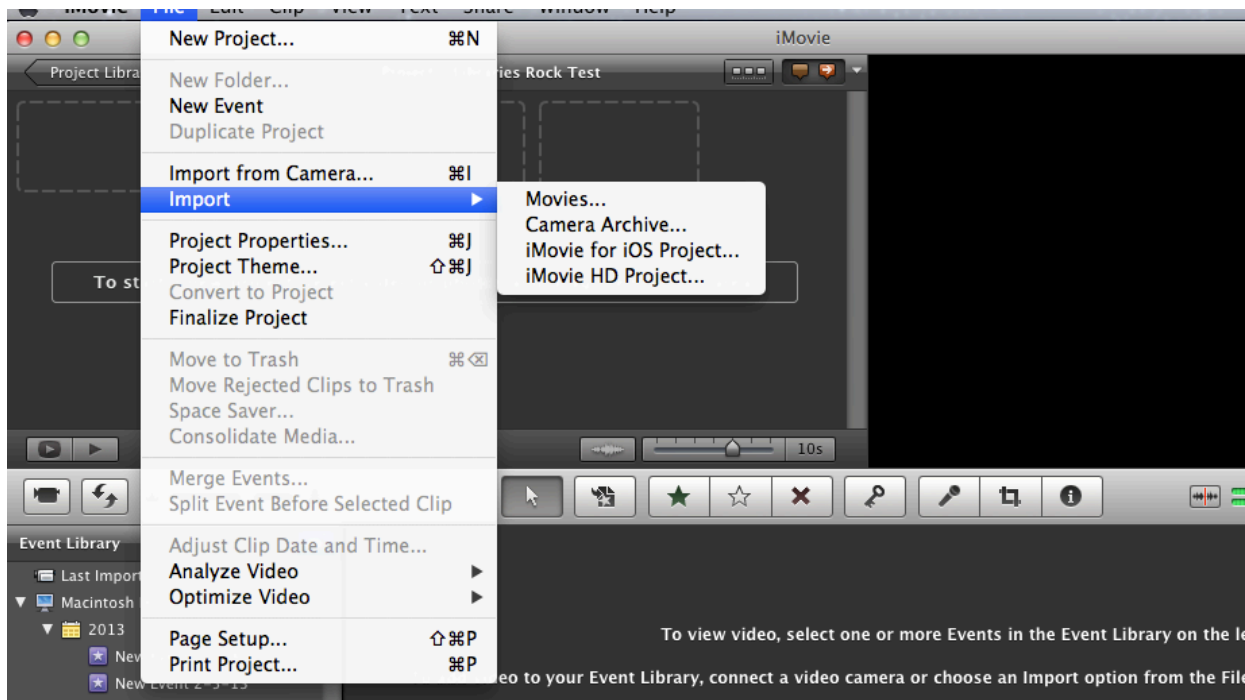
iMovie File Edit Clip View Text Share Window Help

iMovie

Project Libra

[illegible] ies Rock Test

New Project... ⌘N
New Folder...
New Event
Duplicate Project
Import from Camera... ⌘I
Import ▶
Project Properties... ⌘J
Project Theme... ⇧⌘J
Convert to Project
Finalize Project
Move to Trash ⌘⌫
Move Rejected Clips to Trash
Space Saver...
Consolidate Media...
Merge Events...
Split Event Before Selected Clip
Adjust Clip Date and Time...
Analyze Video ▶
Optimize Video ▶
Page Setup... ⇧⌘P
Print Project... ⌘P

Movies...
Camera Archive...
iMovie for iOS Project...
iMovie HD Project...

To st

10s

Event Library
Last Import
Macintosh
2013
New
New Event 2-3-13

To view video, select one or more Events in the Event Library on the le
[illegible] eo to your Event Library, connect a video camera or choose an Import option from the File